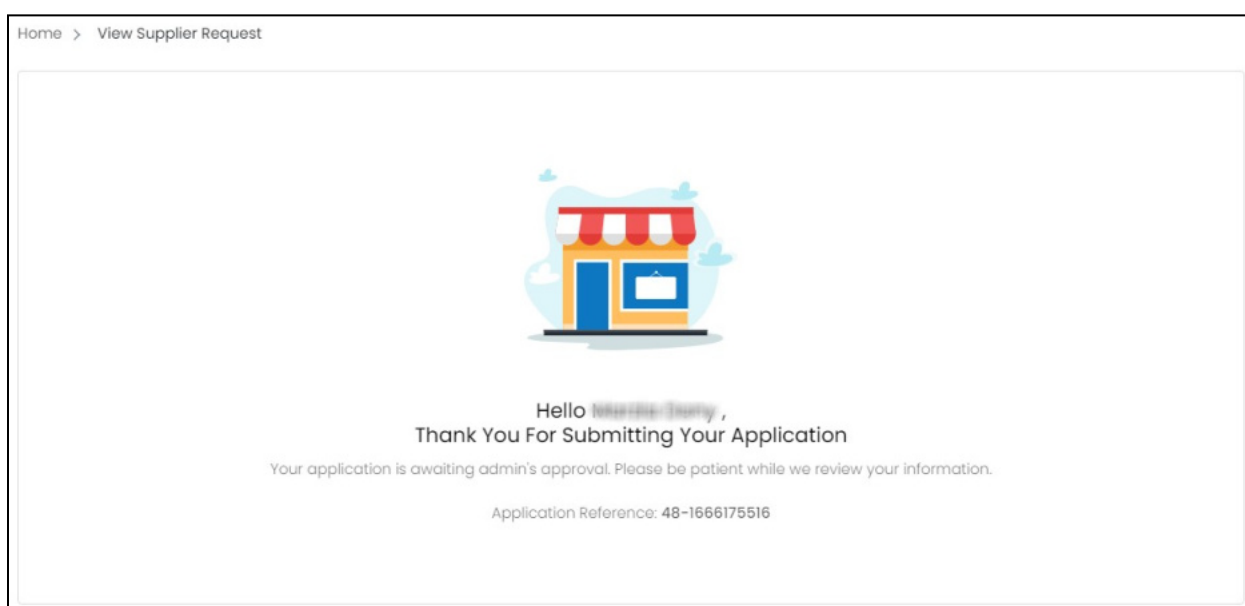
Home > View Supplier Request

Hello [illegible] ,
Thank You For Submitting Your Application

Your application is awaiting admin's approval. Please be patient while we review your information.

Application Reference: 48-1666175516